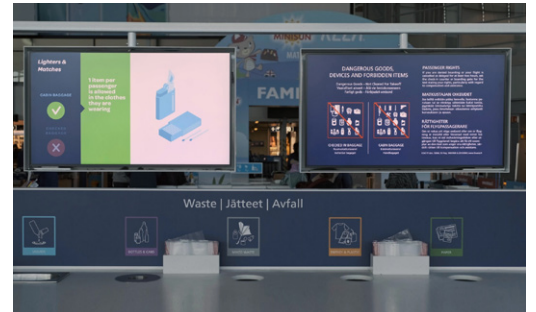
Lighters & Matches

CABIN BAGGAGE

1 item per passenger is allowed in the clothes they are wearing

DANGEROUS GOODS, DEVICES AND FORBIDDEN ITEMS

PASSENGER RIGHTS

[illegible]

CHECKED-IN BAGGAGE

CABIN BAGGAGE

MATKUSTAJAN OIKEUDET

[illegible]

RÄTTIGHETER FÖR FLYGPASSAGERARE

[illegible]

FAMI

Waste | Jätteet | Avfall

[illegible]

BOTTLES & CANS

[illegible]

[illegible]

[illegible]